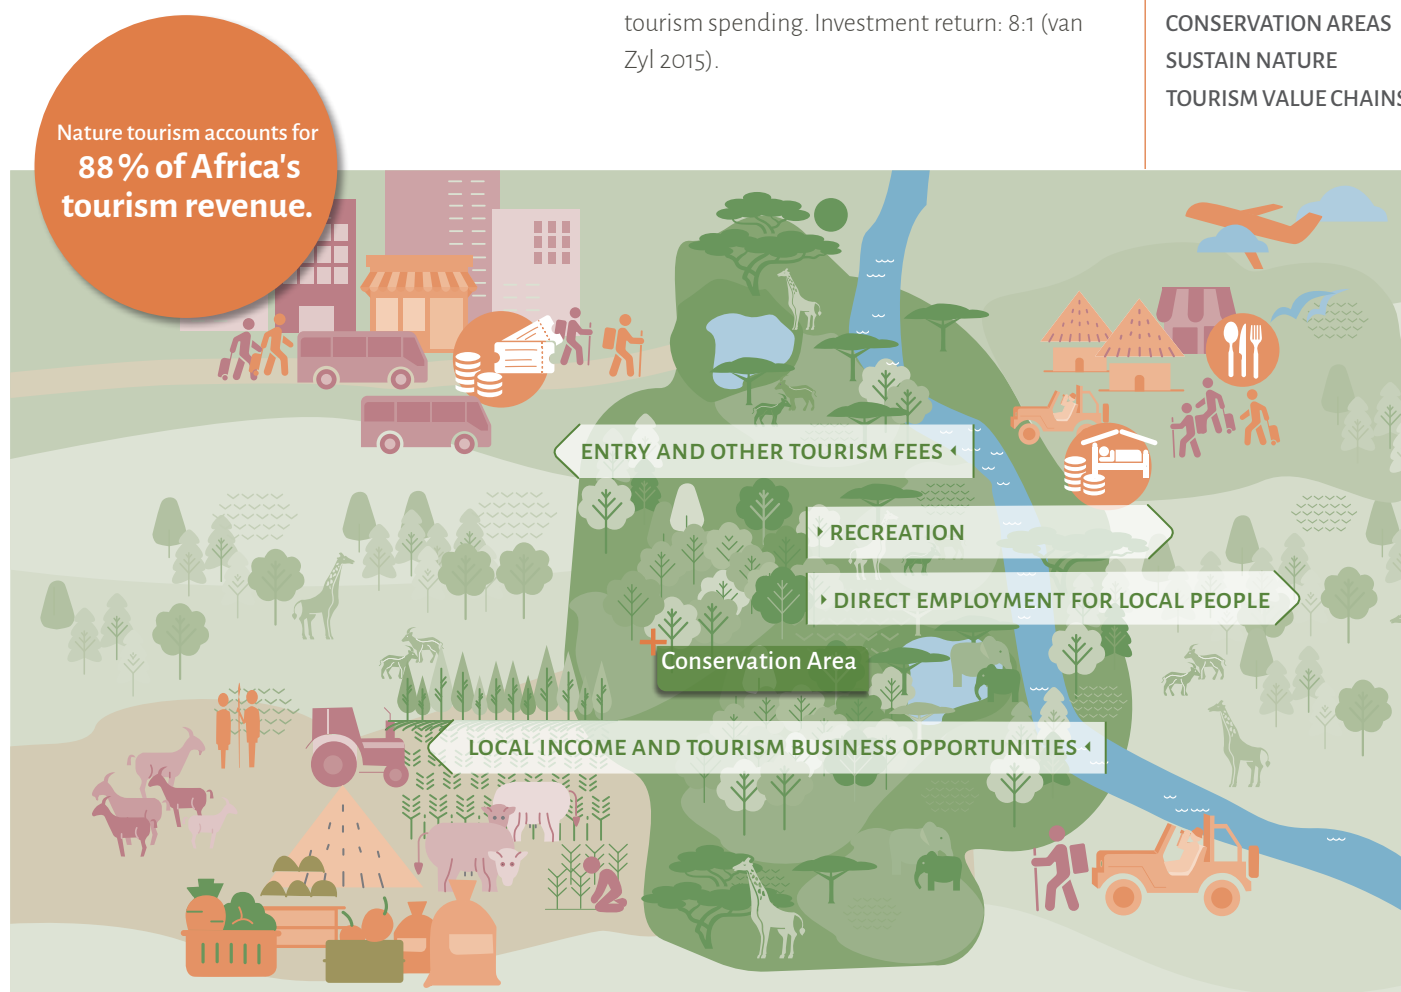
tourism spending. Investment return: 8:1 (van Zyl 2015).

CONSERVATION AREAS SUSTAIN NATURE TOURISM VALUE CHAINS

Nature tourism accounts for 88 % of Africa's tourism revenue.

ENTRY AND OTHER TOURISM FEES

RECREATION

DIRECT EMPLOYMENT FOR LOCAL PEOPLE

Conservation Area

LOCAL INCOME AND TOURISM BUSINESS OPPORTUNITIES